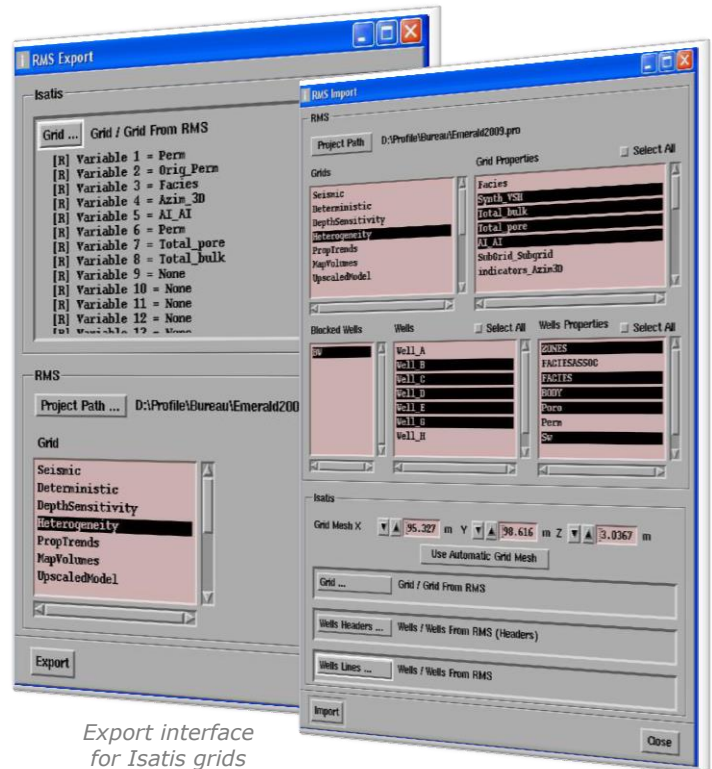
RMS Export

Isatis

Grid ... Grid / Grid From RMS

[R] Variable 1 = Perm
[R] Variable 2 = Orig_Perm
[R] Variable 3 = Facies
[R] Variable 4 = Azim_3D
[R] Variable 5 = AI_AI
[R] Variable 6 = Perm
[R] Variable 7 = Total_pore
[R] Variable 8 = Total_bulk
[R] Variable 9 = None
[R] Variable 10 = None
[R] Variable 11 = None
[R] Variable 12 = None
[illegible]

RMS

Project Path ... D:\Profile\Bureau\Emerald200

Grid

Seismic
Deterministic
DepthSensitivity
Heterogeneity
PropTrends
MapVolumes
UpscaledModel

Export

RMS Import

RMS

Project Path D:\Profile\Bureau\Emerald2009.pro

Select All

Grids

Grid Properties

Seismic
Deterministic
DepthSensitivity
Heterogeneity
PropTrends
MapVolumes
UpscaledModel

Facies
Synth_VSH
Total_bulk
Total_pore
AI_AI
SubGrid_Subgrid
indicators_Azim3D

Blocked Wells

Wells

Select All

Wells Properties

Select All

SW

Well_A
Well_B
Well_C
Well_D
Well_E
Well_G
Well_H

ZONES
FACIESASSOC
FACIES
BODY
Poro
Perm
Sw

Isatis

Grid Mesh X 95.327 m Y 98.616 m Z 3.0367 m

Use Automatic Grid Mesh

Grid ... Grid / Grid From RMS

Wells Headers ... Wells / Wells From RMS (Headers)

Wells Lines ... Wells / Wells From RMS

Import

Close

Export interface for Isatis grids